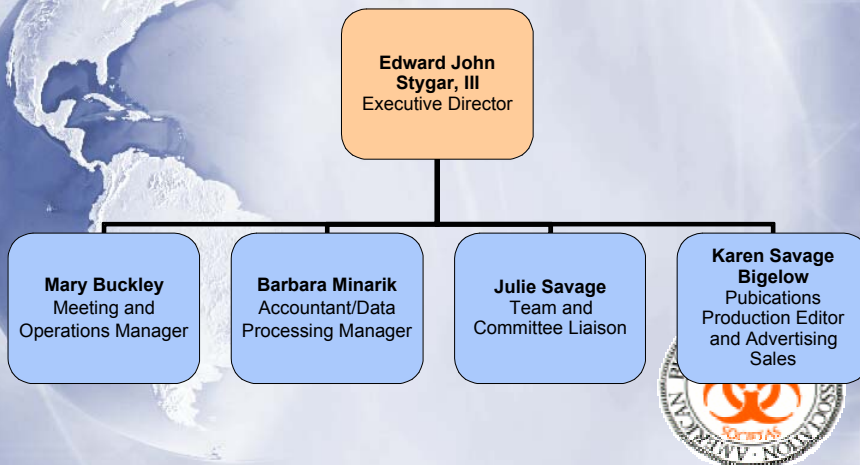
Edward John Stygar, III
Executive Director

Mary Buckley
Meeting and Operations Manager

Barbara Minarik
Accountant/Data Processing Manager

Julie Savage
Team and Committee Liaison

Karen Savage Bigelow
Pubications Production Editor and Advertising Sales

AMERICAN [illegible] ASSOCIATION